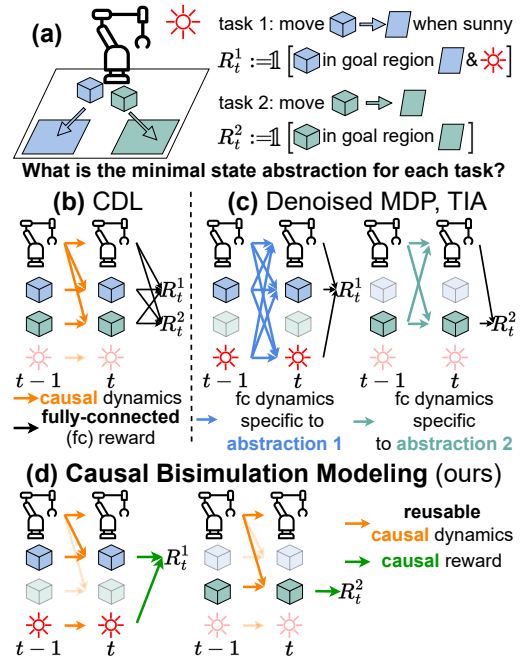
(a)

task 1: move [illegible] ⇒ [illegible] when sunny

$R_t^1 := \mathbb{1}$ [ in goal region & ]

task 2: move ⇒

$R_t^2 := \mathbb{1}$ [ in goal region ]

What is the minimal state abstraction for each task?

(b) CDL

$R_t^1$

$R_t^2$

$t-1$ $t$

causal dynamics

fully-connected (fc) reward

(c) Denoised MDP, TIA

$R_t^1$

$R_t^2$

$t-1$ $t$

$t-1$ $t$

fc dynamics specific to abstraction 1

fc dynamics specific to abstraction 2

(d) Causal Bisimulation Modeling (ours)

$R_t^1$

$R_t^2$

$t-1$ $t$

$t-1$ $t$

reusable causal dynamics

causal reward